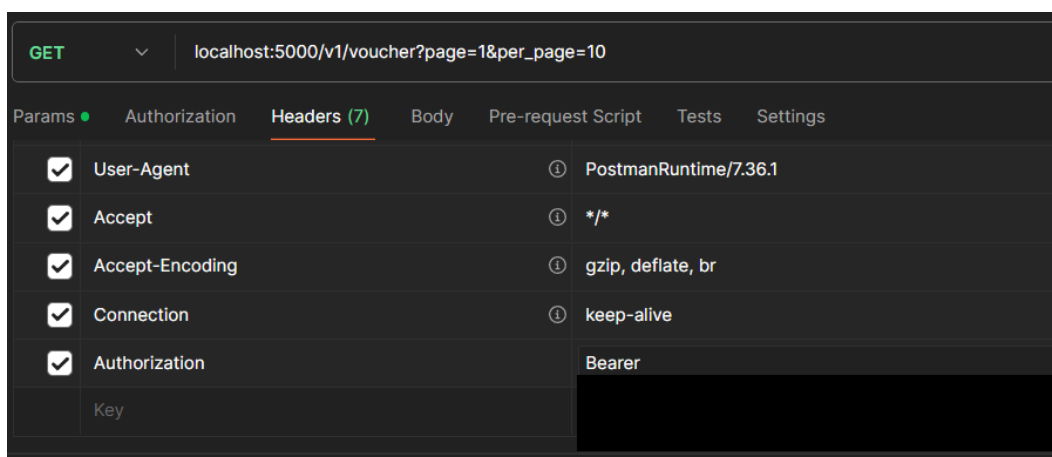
GET localhost:5000/v1/voucher?page=1&per_page=10

Params Authorization Headers (7) Body Pre-request Script Tests Settings

| | | |
|---|---|---|
| ☑ | User-Agent | PostmanRuntime/7.36.1 |
| ☑ | Accept | \*/\* |
| ☑ | Accept-Encoding | gzip, deflate, br |
| ☑ | Connection | keep-alive |
| ☑ | Authorization | Bearer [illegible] |
| | Key | |